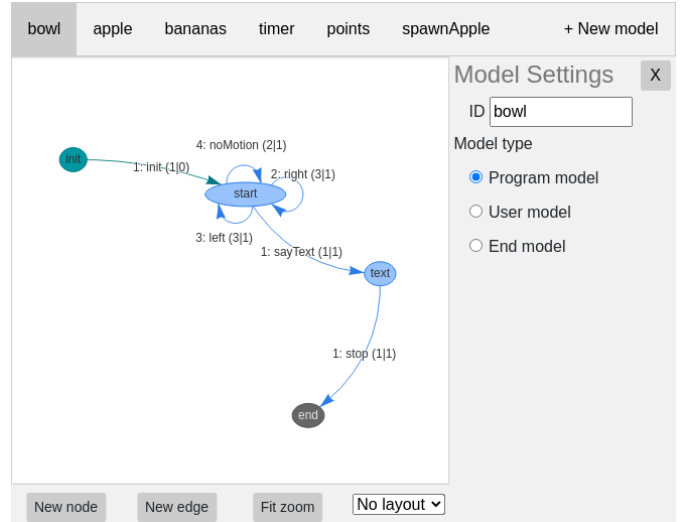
bowl apple bananas timer points spawnApple + New model

4: noMotion (2|1)

init

1: init (1|0)

2: right (3|1)

start

3: left (3|1)

1: sayText (1|1)

text

1: stop (1|1)

end

Model Settings X

ID bowl

Model type

Program model

User model

End model

New node New edge Fit zoom No layout